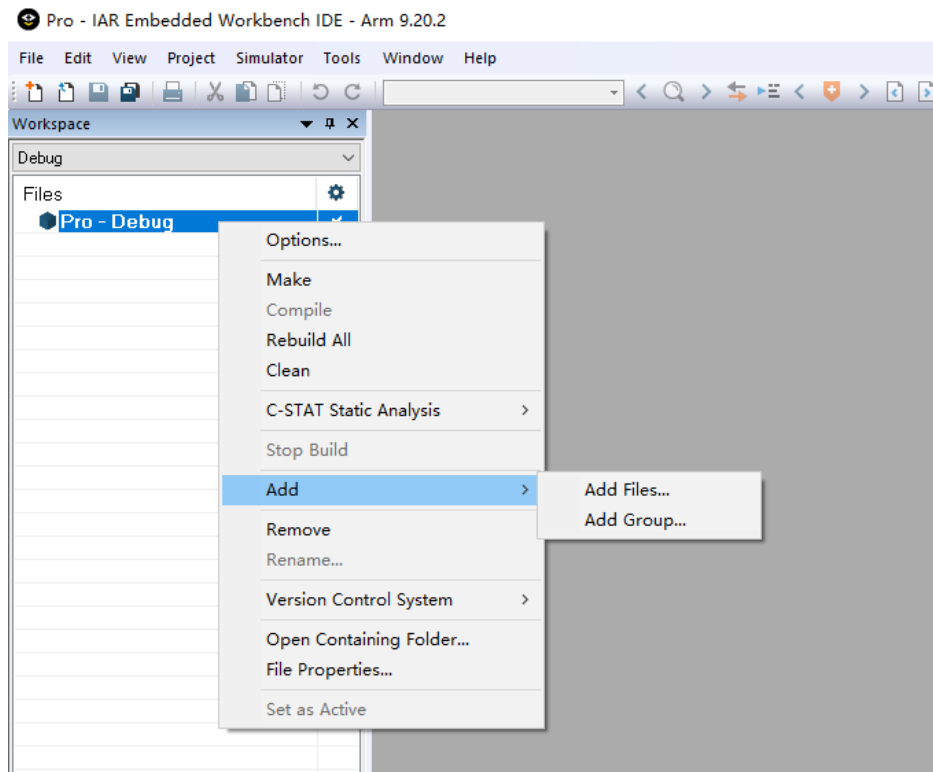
Pro - IAR Embedded Workbench IDE - Arm 9.20.2

File Edit View Project Simulator Tools Window Help

Workspace

Debug

Files

Pro - Debug

Options...

Make

Compile

Rebuild All

Clean

C-STAT Static Analysis

Stop Build

Add

Add Files...

Add Group...

Remove

Rename...

Version Control System

Open Containing Folder...

File Properties...

Set as Active